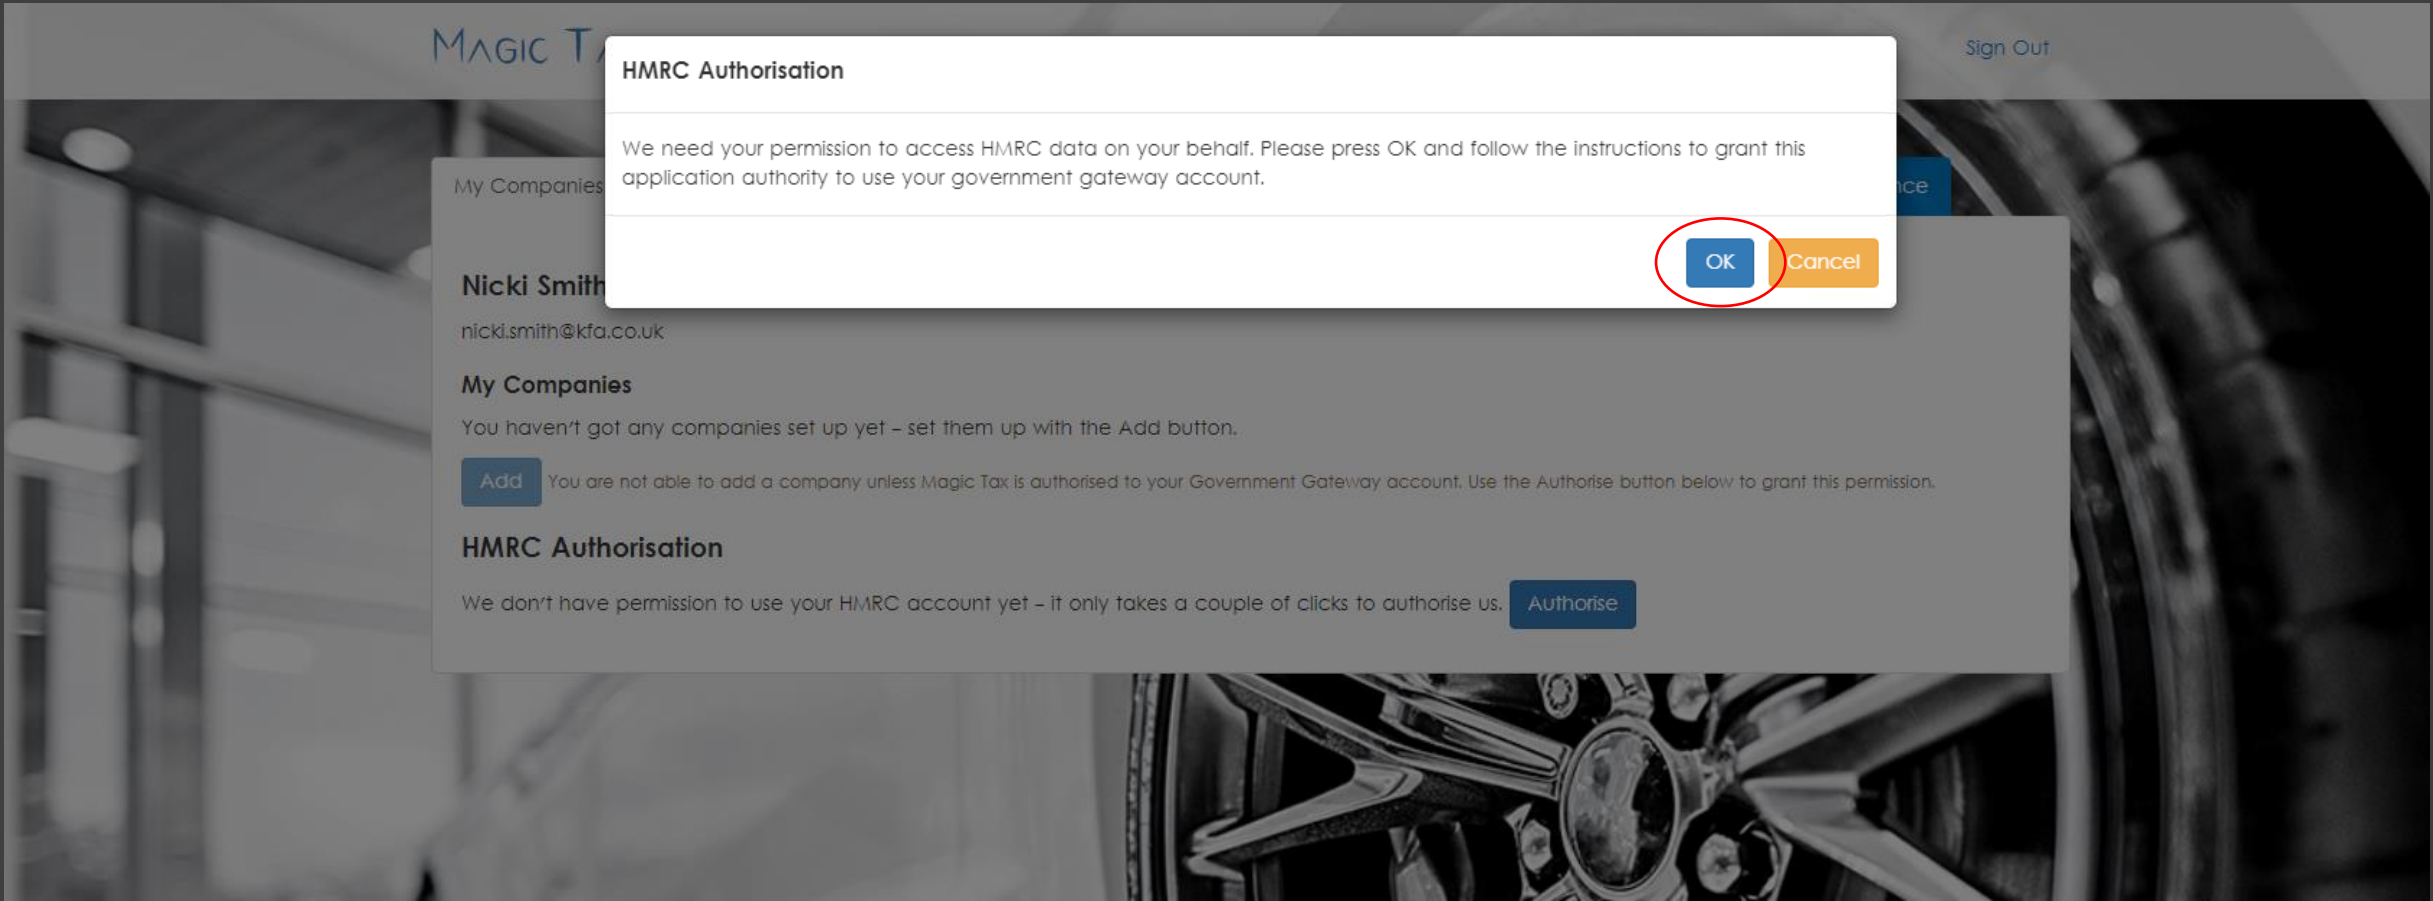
MAGIC T

Sign Out

HMRC Authorisation

We need your permission to access HMRC data on your behalf. Please press OK and follow the instructions to grant this application authority to use your government gateway account.

OK

Cancel

My Companies

nce

Nicki Smith

nicki.smith@kfa.co.uk

My Companies

You haven't got any companies set up yet – set them up with the Add button.

Add

You are not able to add a company unless Magic Tax is authorised to your Government Gateway account. Use the Authorise button below to grant this permission.

HMRC Authorisation

We don't have permission to use your HMRC account yet – it only takes a couple of clicks to authorise us.

Authorise